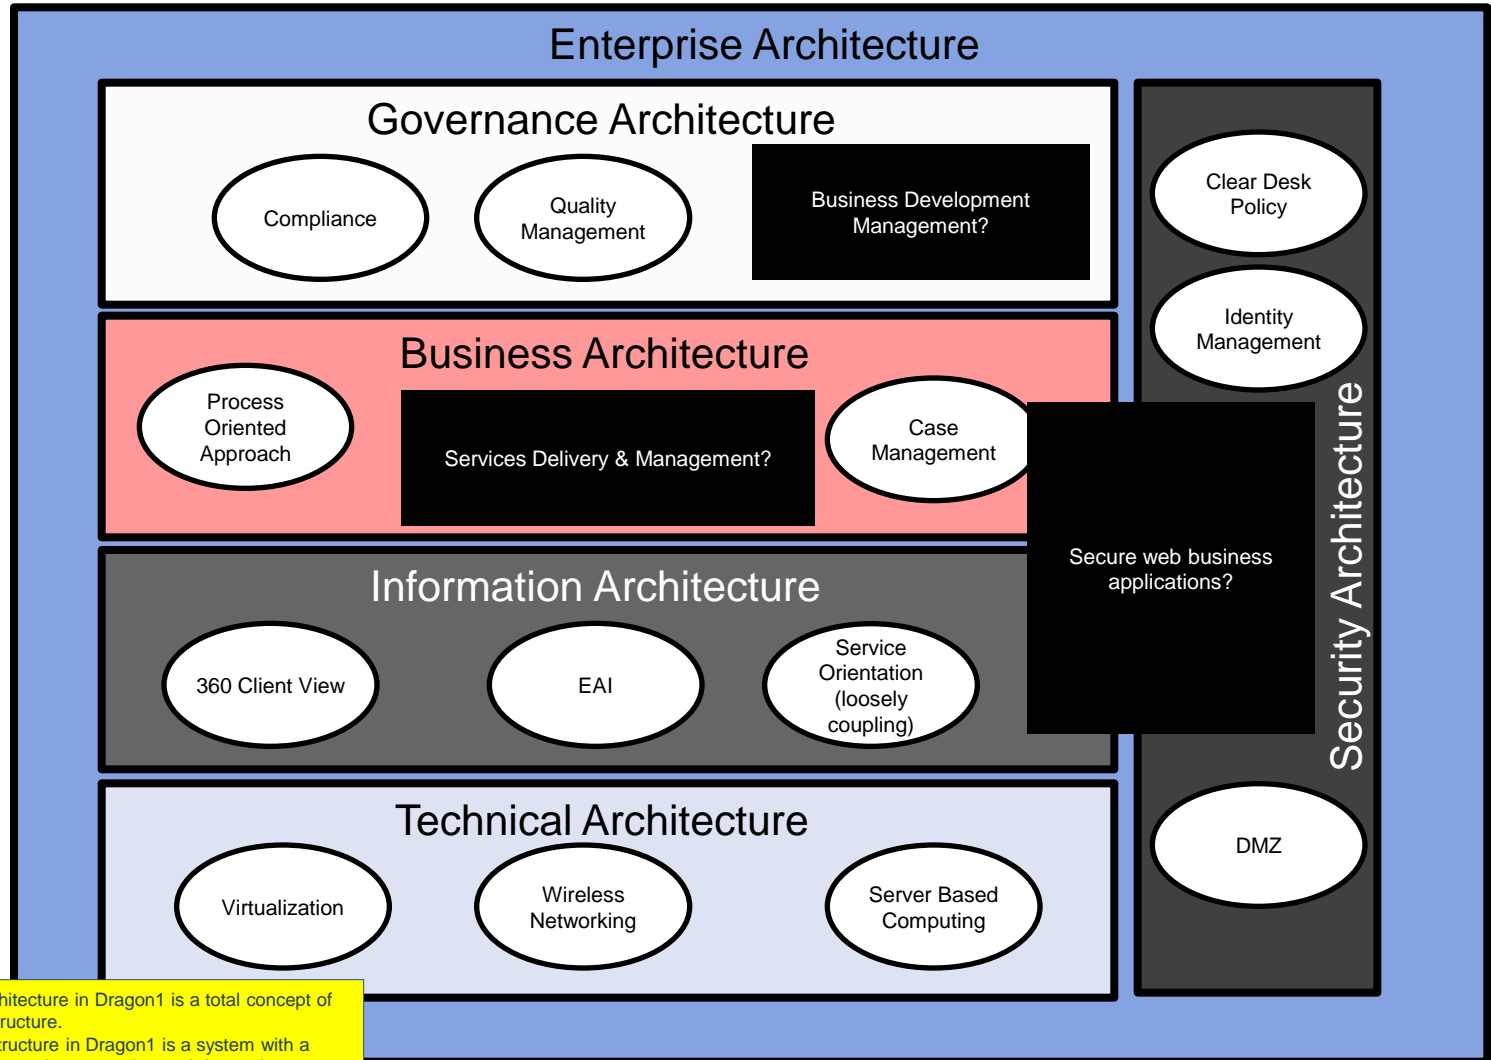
Enterprise Architecture

Governance Architecture

Compliance

Quality Management

Business Development Management?

Business Architecture

Process Oriented Approach

Services Delivery & Management?

Case Management

Information Architecture

360 Client View

EAI

Service Orientation (loosely coupling)

Technical Architecture

Virtualization

Wireless Networking

Server Based Computing

Clear Desk Policy

Identity Management

Secure web business applications?

Security Architecture

DMZ

hitecture in Dragon1 is a total concept of ructure.
tructure in Dragon1 is a system with a